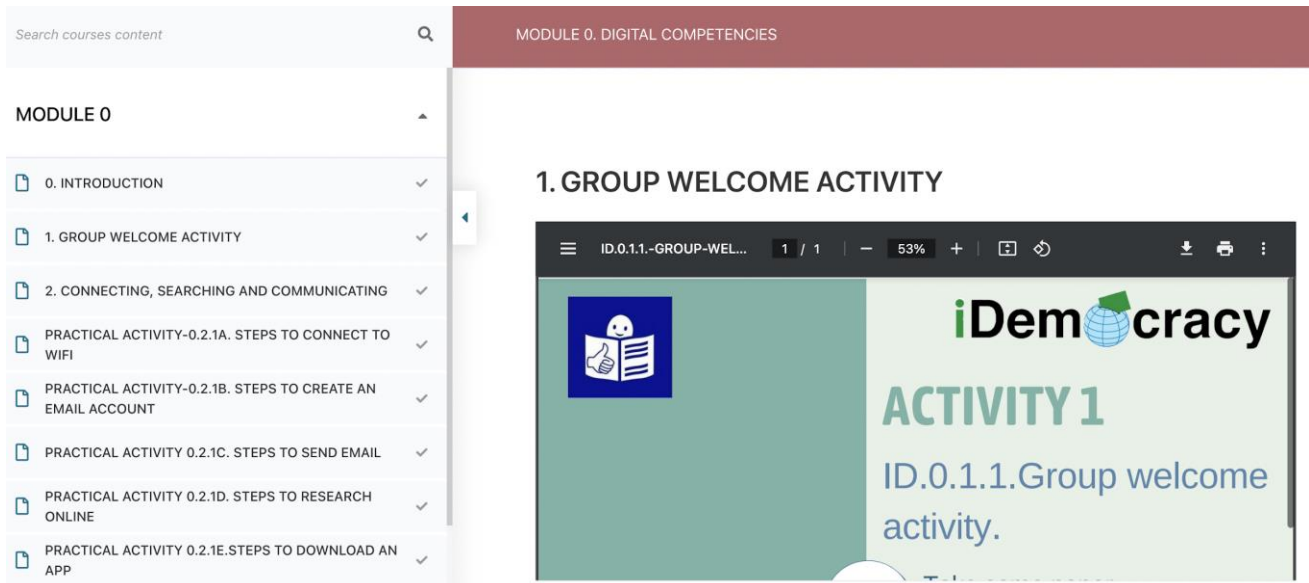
Search courses content

MODULE 0

0. INTRODUCTION

1. GROUP WELCOME ACTIVITY

2. CONNECTING, SEARCHING AND COMMUNICATING

PRACTICAL ACTIVITY-0.2.1A. STEPS TO CONNECT TO WIFI

PRACTICAL ACTIVITY-0.2.1B. STEPS TO CREATE AN EMAIL ACCOUNT

PRACTICAL ACTIVITY 0.2.1C. STEPS TO SEND EMAIL

PRACTICAL ACTIVITY 0.2.1D. STEPS TO RESEARCH ONLINE

PRACTICAL ACTIVITY 0.2.1E.STEPS TO DOWNLOAD AN APP

MODULE 0. DIGITAL COMPETENCIES

1. GROUP WELCOME ACTIVITY

ID.0.1.1.-GROUP-WEL... 1 / 1 53%

iDemocracy

ACTIVITY 1

ID.0.1.1.Group welcome activity.

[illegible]